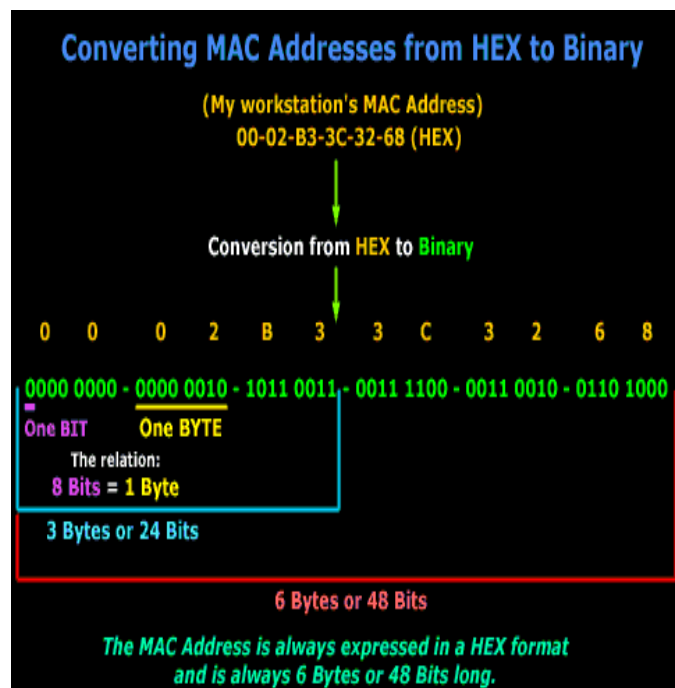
Converting MAC Addresses from HEX to Binary

(My workstation's MAC Address)
00-02-B3-3C-32-68 (HEX)

Conversion from HEX to Binary

0 0 0 2 B 3 3 C 3 2 6 8

0000 0000 - 0000 0010 - 1011 0011 - 0011 1100 - 0011 0010 - 0110 1000

One BIT

One BYTE

The relation:
8 Bits = 1 Byte

3 Bytes or 24 Bits

6 Bytes or 48 Bits

The MAC Address is always expressed in a HEX format and is always 6 Bytes or 48 Bits long.